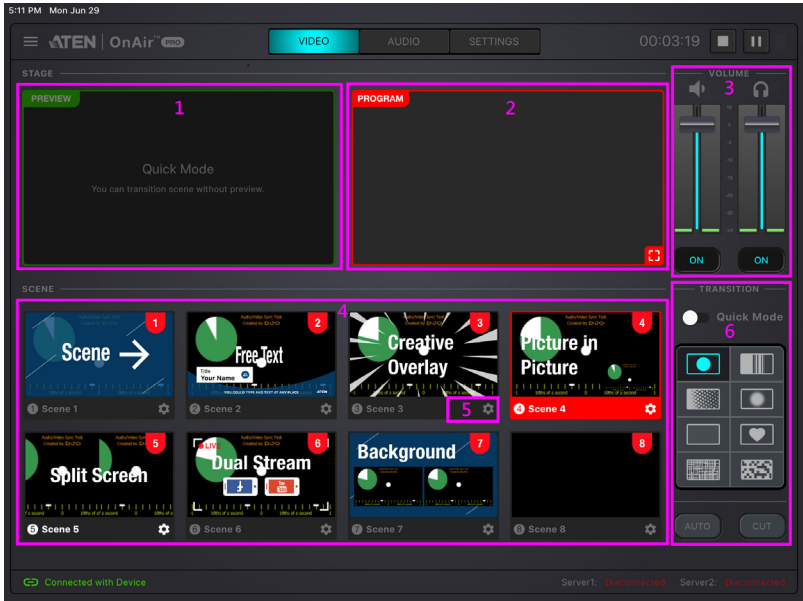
5:11 PM Mon Jun 29

ATEN | OnAir PRO

VIDEO AUDIO SETTINGS

00:03:19

STAGE

PREVIEW

1

Quick Mode

You can transition scene without preview.

PROGRAM

2

VOLUME

3

ON ON

SCENE

4

Scene →
1
Scene 1

Free Text
Title
Your Name
2
Scene 2

Creative Overlay
3
5
Scene 3

Picture in Picture
4
Scene 4

Split Screen
5
Scene 5

LIVE
Dual Stream
6
Scene 6

Background
7
Scene 7

8
Scene 8

TRANSITION

Quick Mode

6

AUTO CUT

Connected with Device

Server1: Disconnected Server2: Disconnected